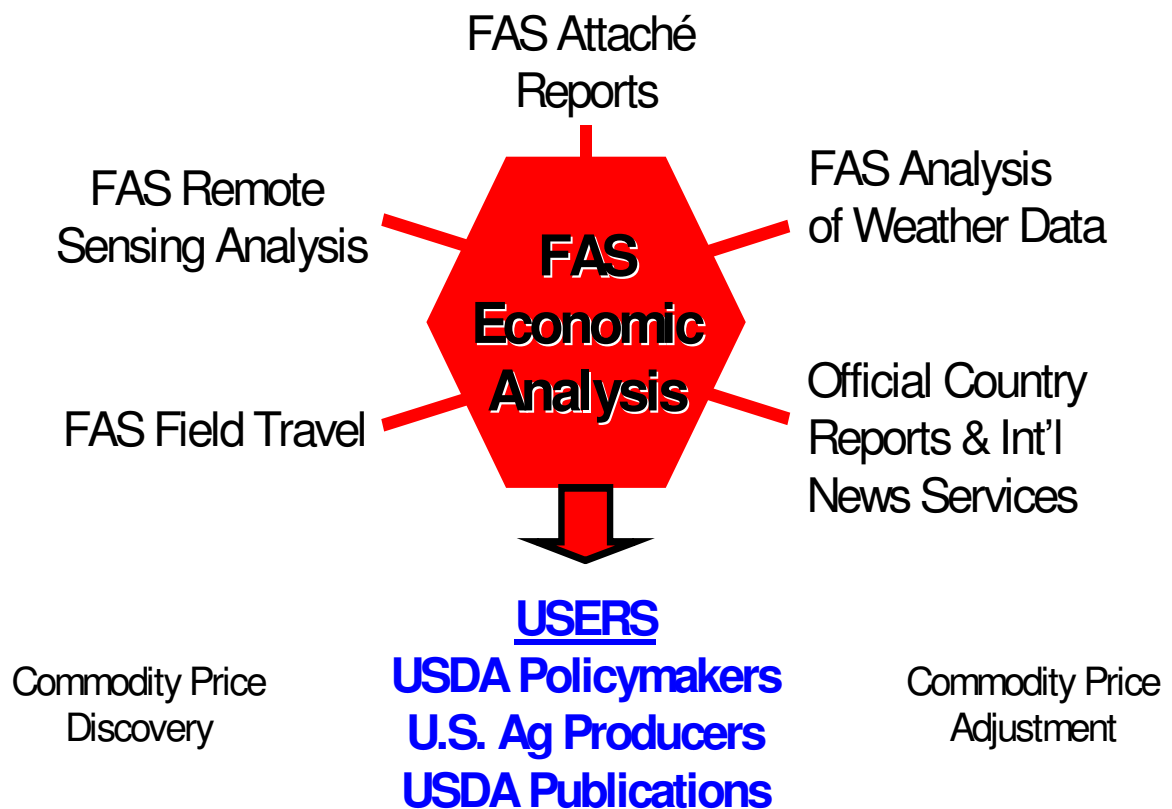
FAS Attaché Reports

FAS Remote Sensing Analysis

FAS Analysis of Weather Data

FAS Economic Analysis

FAS Field Travel

Official Country Reports & Int'l News Services

USERS
USDA Policymakers
U.S. Ag Producers
USDA Publications

Commodity Price Discovery

Commodity Price Adjustment